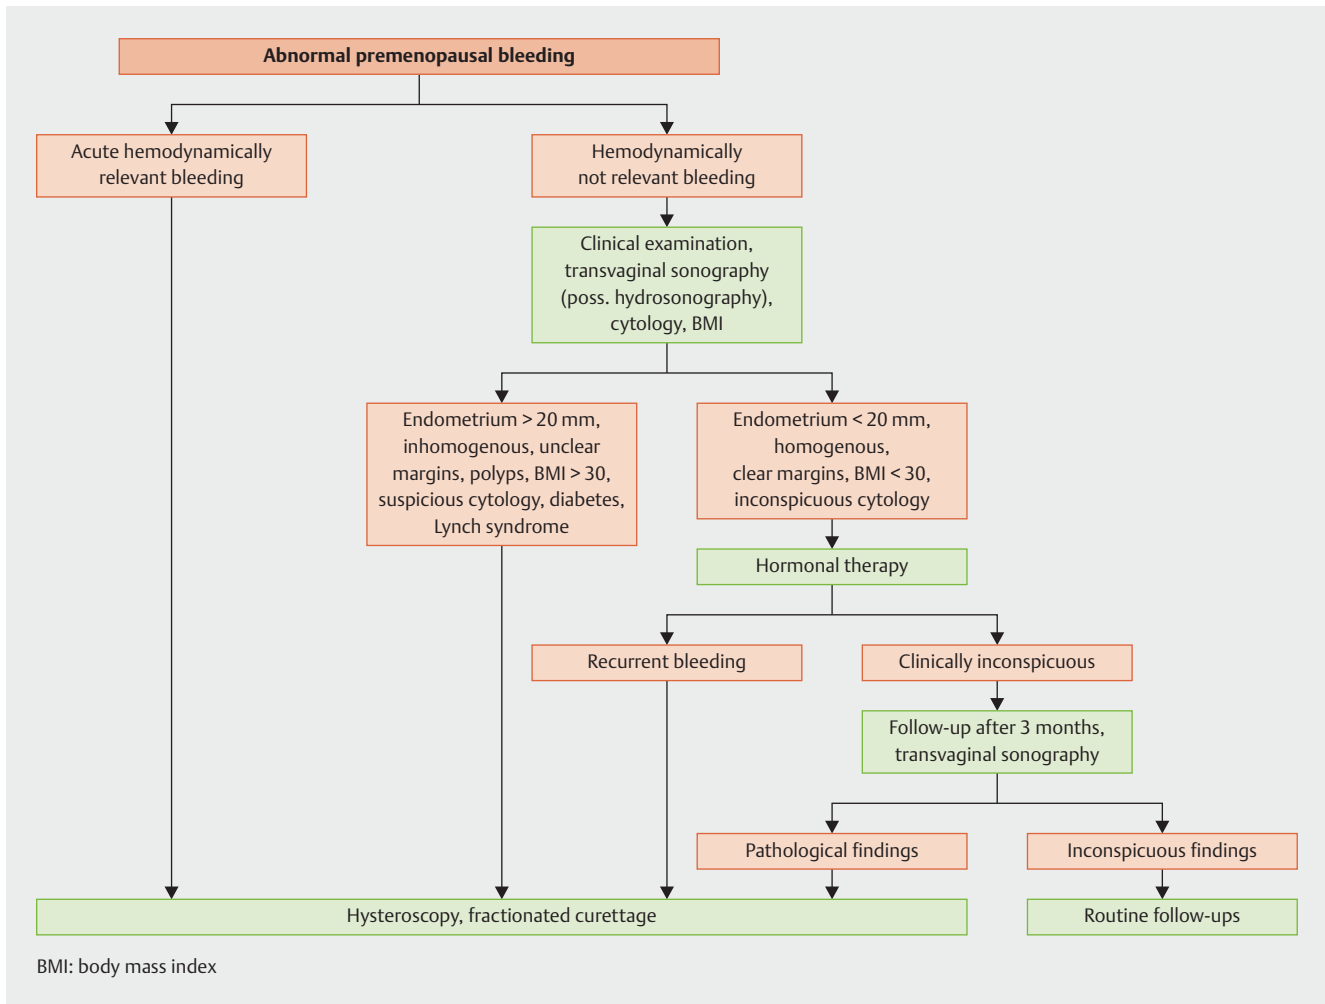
Abnormal premenopausal bleeding

Acute hemodynamically relevant bleeding

Hemodynamically not relevant bleeding

Clinical examination, transvaginal sonography (poss. hydrosonography), cytology, BMI

Endometrium > 20 mm, inhomogenous, unclear margins, polyps, BMI > 30, suspicious cytology, diabetes, Lynch syndrome

Endometrium < 20 mm, homogenous, clear margins, BMI < 30, inconspicuous cytology

Hormonal therapy

Recurrent bleeding

Clinically inconspicuous

Follow-up after 3 months, transvaginal sonography

Pathological findings

Inconspicuous findings

Hysteroscopy, fractionated curettage

Routine follow-ups

BMI: body mass index